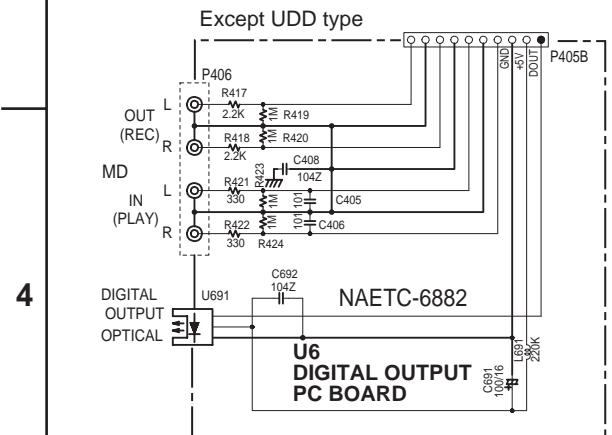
Except UDD type

P405B

GND
+5V
DOUT

P406

OUT
(REC)

L
R

R417
2.2K
1M
R419

R418
2.2K
1M
R420

MD

IN
(PLAY)

L
R

R421
330
R423
C408
104Z
1M
C405

R422
330
101
101
1M
C406
R424

4

DIGITAL
OUTPUT
OPTICAL

U691

C692
104Z

NAETC-6882

U6
DIGITAL OUTPUT
PC BOARD

C691
100/16

L691
220K